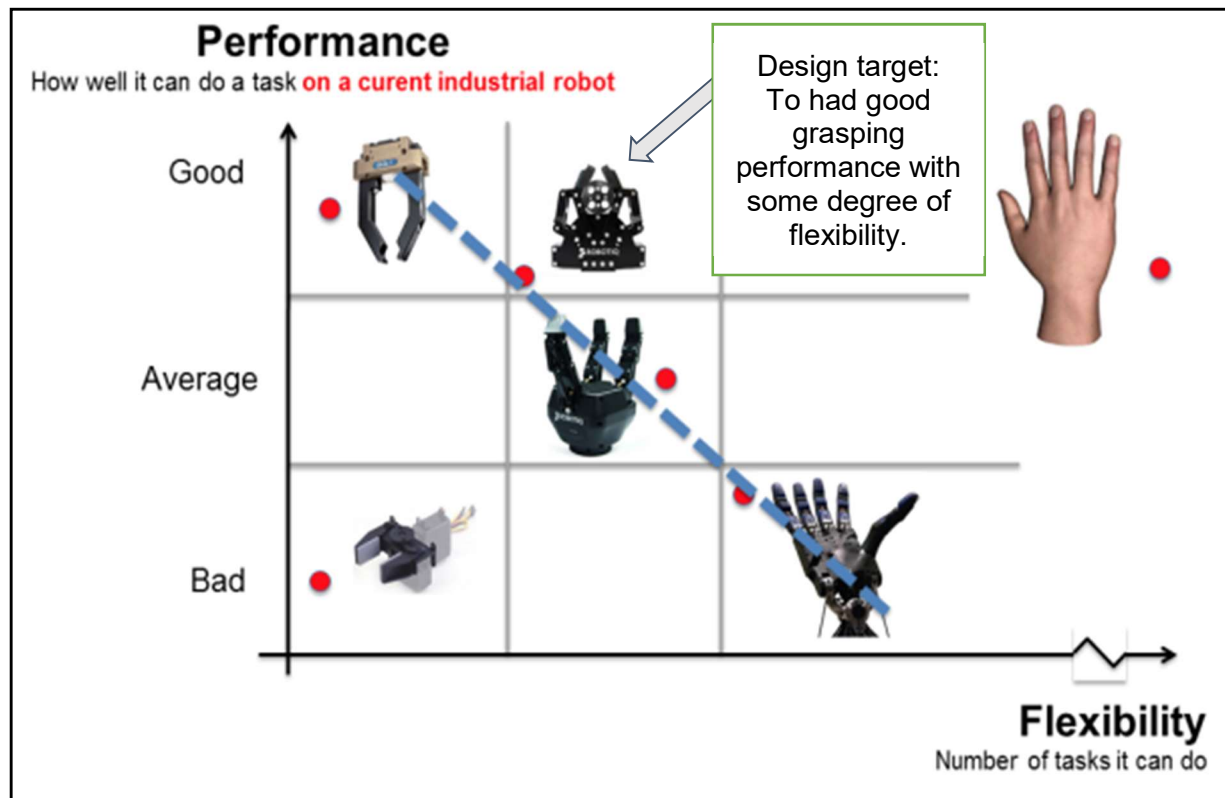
Performance
How well it can do a task on a curent industrial robot

Design target:
To had good grasping performance with some degree of flexibility.

Good

Average

Bad

Flexibility
Number of tasks it can do